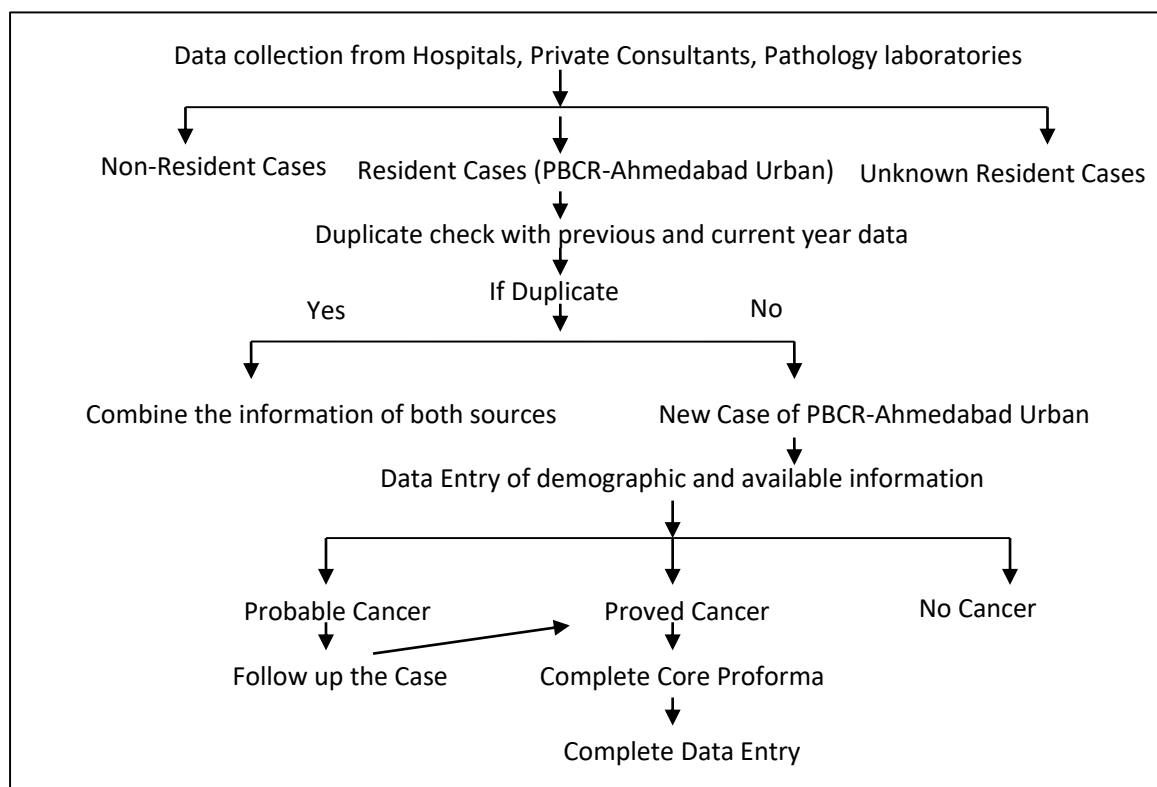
Data collection from Hospitals, Private Consultants, Pathology laboratories

Non-Resident Cases

Resident Cases (PBCR-Ahmedabad Urban)

Unknown Resident Cases

Duplicate check with previous and current year data

If Duplicate

Yes

No

Combine the information of both sources

New Case of PBCR-Ahmedabad Urban

Data Entry of demographic and available information

Probable Cancer

Proved Cancer

No Cancer

Follow up the Case

Complete Core Proforma

Complete Data Entry